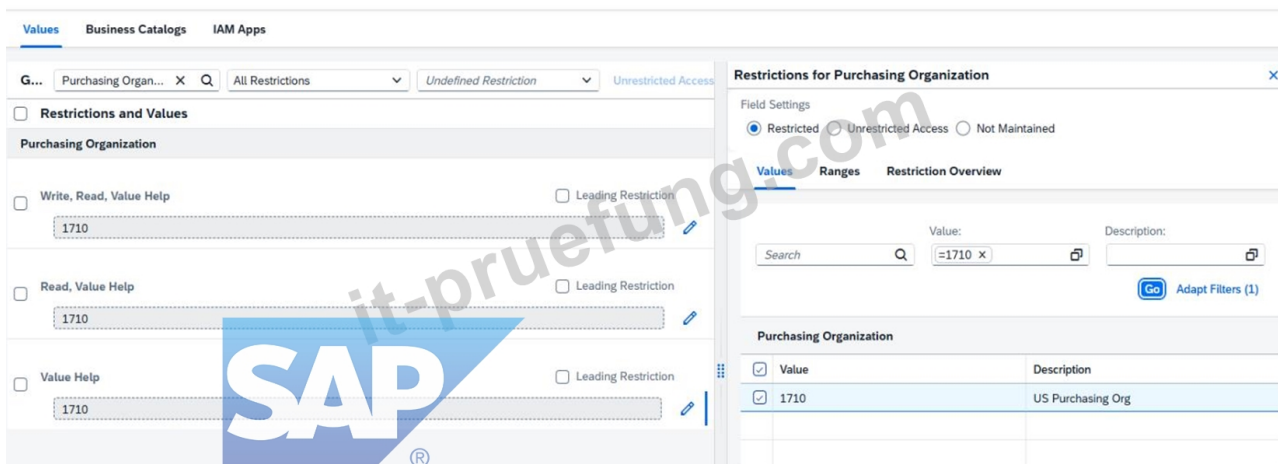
Values Business Catalogs IAM Apps

G... Purchasing Organ... All Restrictions Undefined Restriction Unrestricted Access

Restrictions and Values

Purchasing Organization

Write, Read, Value Help
Leading Restriction
1710

Read, Value Help
Leading Restriction
1710

Value Help
Leading Restriction
1710

Restrictions for Purchasing Organization

Field Settings
Restricted Unrestricted Access Not Maintained

Values Ranges Restriction Overview

Value: Description:
Search =1710

Go Adapt Filters (1)

Purchasing Organization

| Value | Description |
|---|---|
| 1710 | US Purchasing Org |

it-pruefung.com

SAP ®